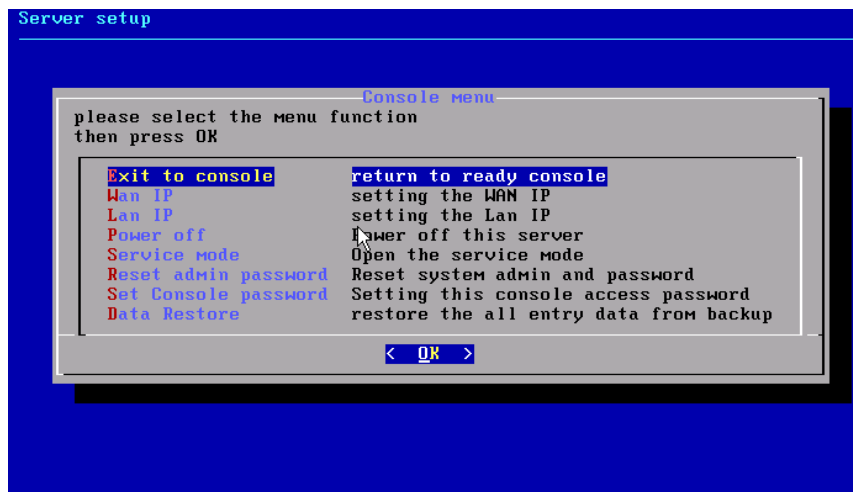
Server setup

Console menu

please select the menu function
then press OK

| | |
|---|---|
| Exit to console | return to ready console |
| Wan IP | setting the WAN IP |
| Lan IP | setting the Lan IP |
| Power off | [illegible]ower off this server |
| Service mode | Open the service mode |
| Reset admin password | Reset system admin and password |
| Set Console password | Setting this console access password |
| Data Restore | restore the all entry data from backup |

< OK >